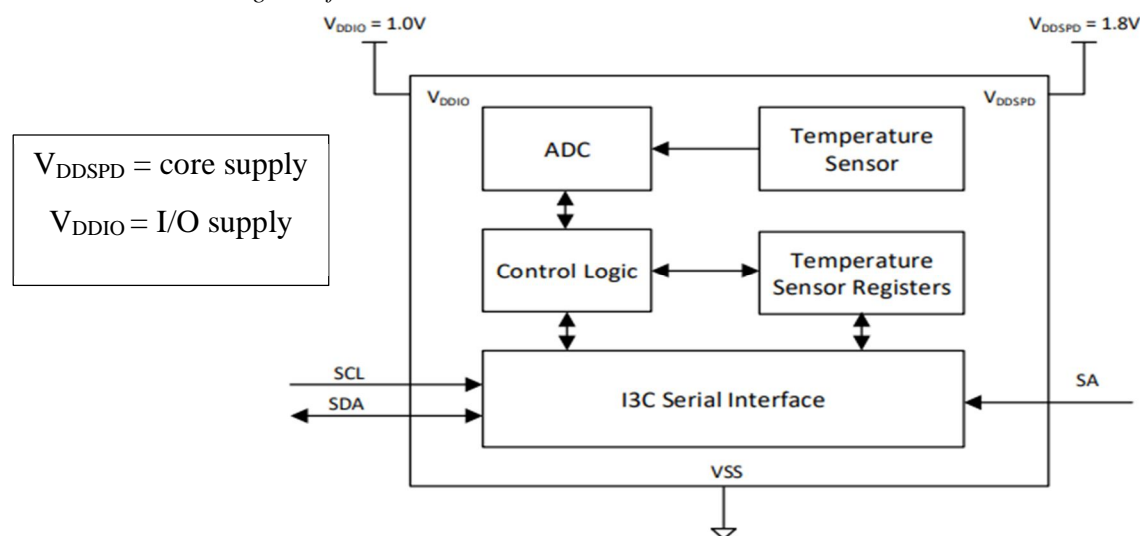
$V_{DDIO}$ = 1.0V

$V_{DDSPD}$ = 1.8V

$V_{DDSPD}$ = core supply

$V_{DDIO}$ = I/O supply

$V_{DDIO}$

$V_{DDSPD}$

ADC

Temperature Sensor

Control Logic

Temperature Sensor Registers

SCL

SDA

I3C Serial Interface

SA

VSS